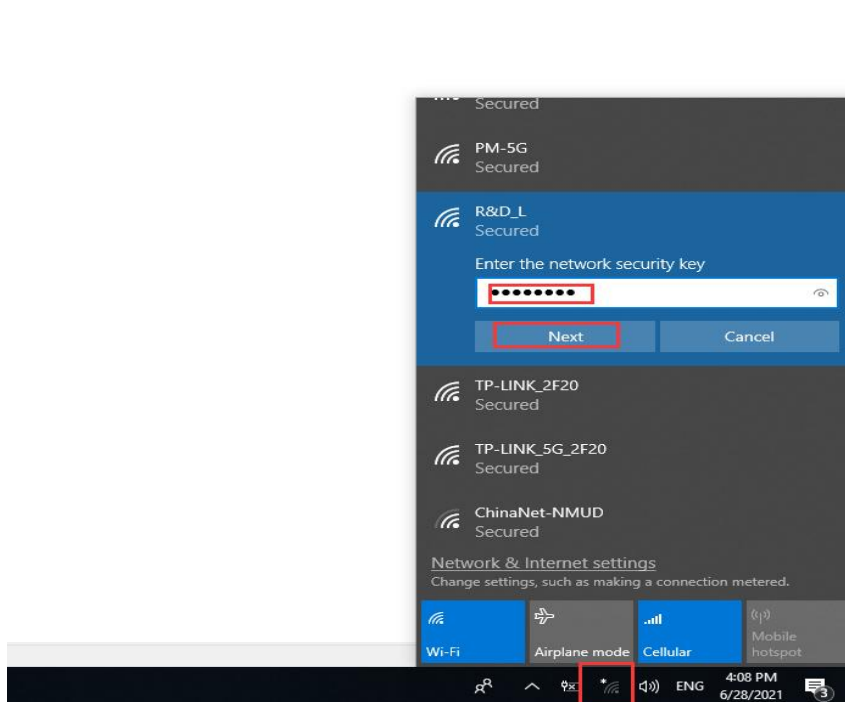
Secured

PM-5G
Secured

R&D_L
Secured

Enter the network security key

••••••••

Next

Cancel

TP-LINK_2F20
Secured

TP-LINK_5G_2F20
Secured

ChinaNet-NMUD
Secured

Network & Internet settings
Change settings, such as making a connection metered.

Wi-Fi

Airplane mode

Cellular

Mobile hotspot

ENG

4:08 PM
6/28/2021

3